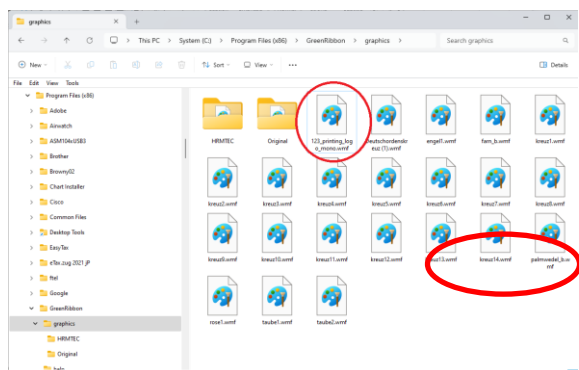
graphics
+

This PC > System (C:) > Program Files (x86) > GreenRibbon > graphics >
Search graphics

New
Sort
View
...
Details

File Edit View Tools

Program Files (x86)
Adobe
Airwatch
ASM104xUSB3
Brother
Browny02
Chart Installer
Cisco
Common Files
Desktop Tools
EasyTax
eTax.zug 2021 JP
ftel
Google
GreenRibbon
graphics
HRMTEC
Original
help

HRMTEC
Original
123_printing_logo_mono.wmf
deutschordenskreuz (1).wmf
engel1.wmf
fiam_b.wmf
kreuz1.wmf
kreuz2.wmf
kreuz3.wmf
kreuz4.wmf
kreuz5.wmf
kreuz6.wmf
kreuz7.wmf
kreuz8.wmf
kreuz9.wmf
kreuz10.wmf
kreuz11.wmf
kreuz12.wmf
kreuz13.wmf
kreuz14.wmf
palmwedel_b.wmf
rose1.wmf
taube1.wmf
taube2.wmf